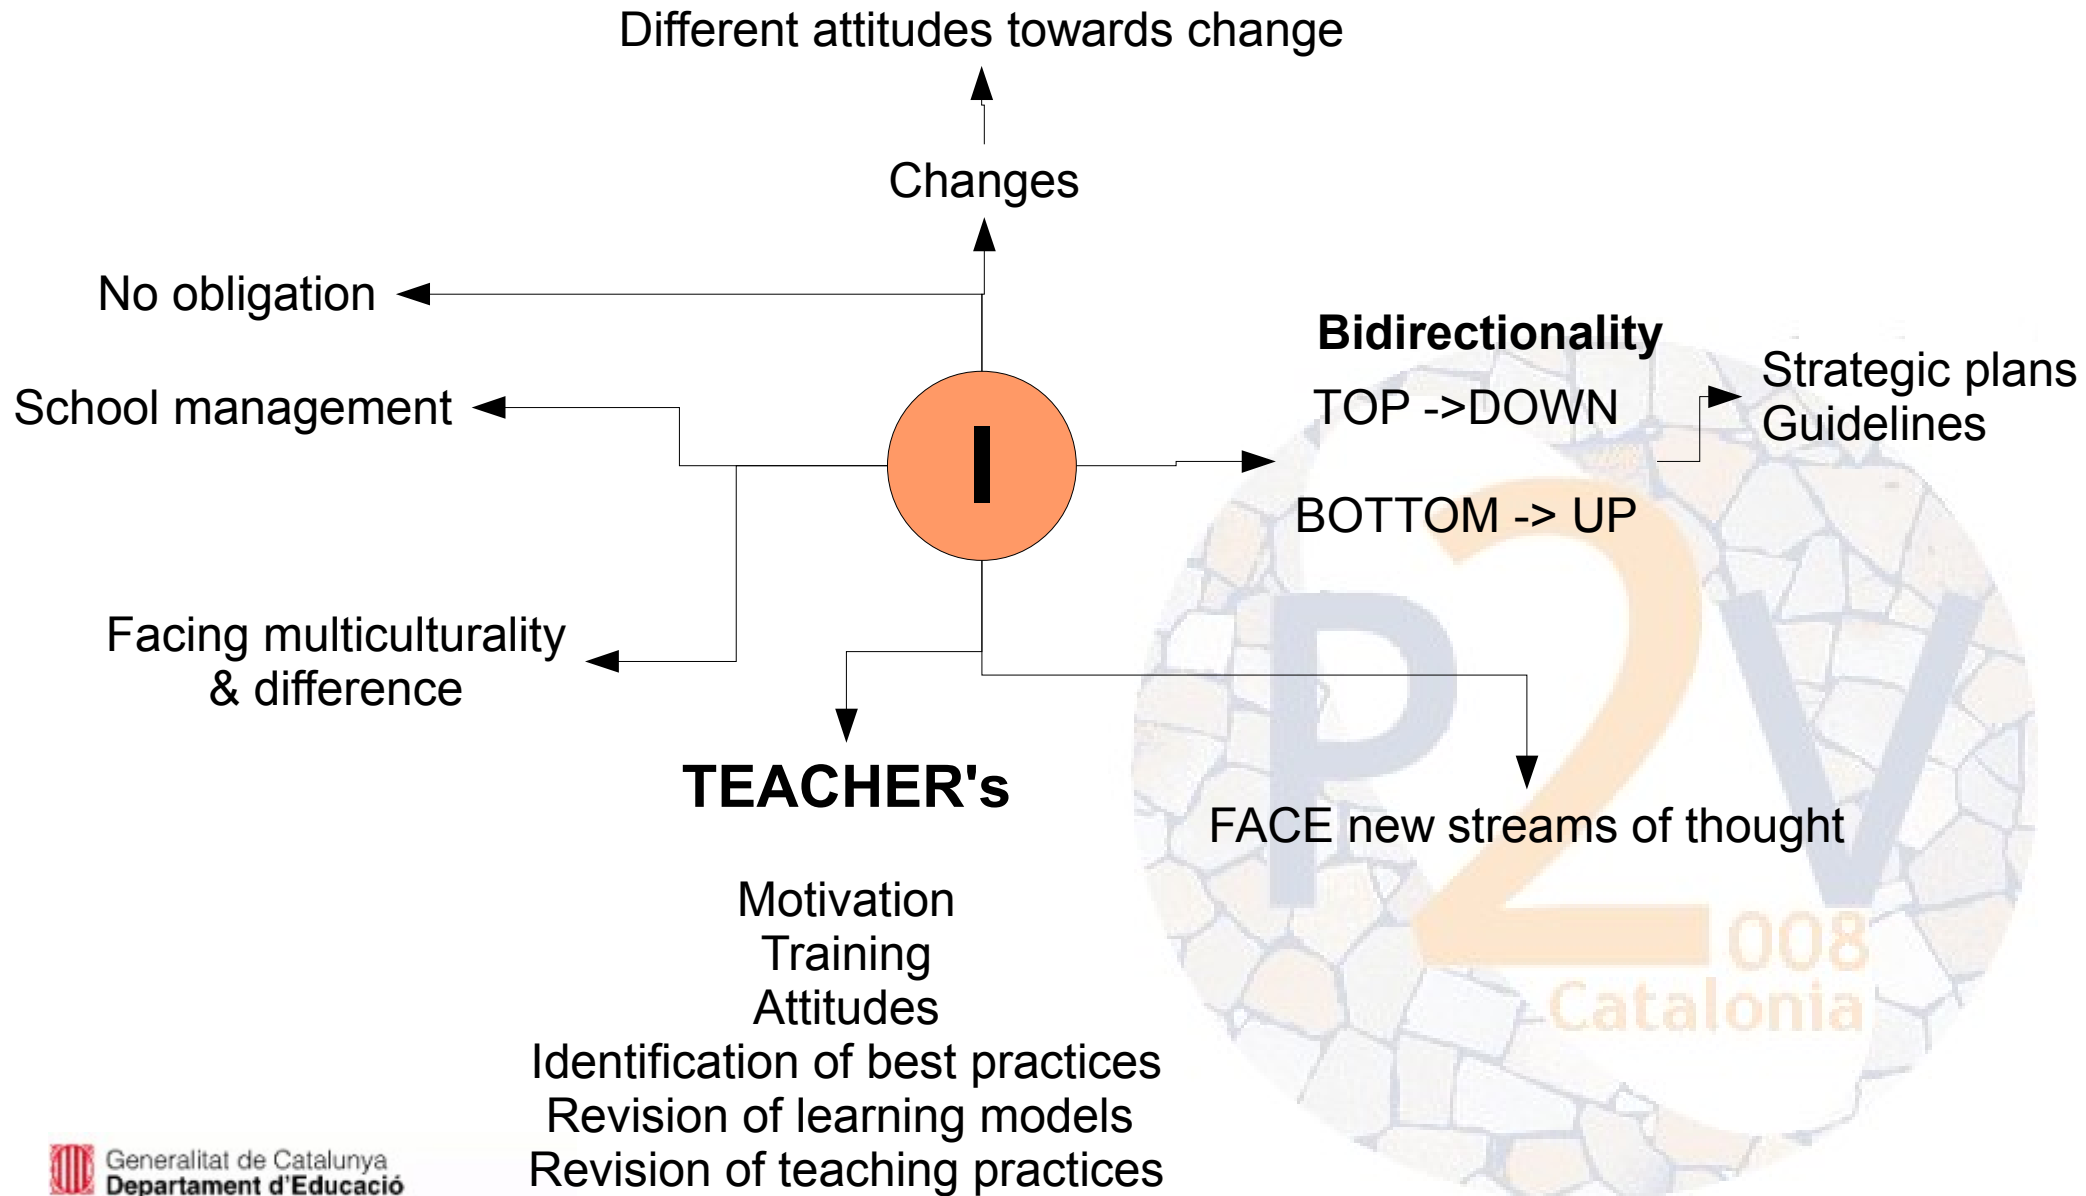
Different attitudes towards change

Changes

No obligation

School management

I

Bidirectionality

TOP ->DOWN

BOTTOM -> UP

Strategic plans
Guidelines

Facing multiculturality & difference

TEACHER's

FACE new streams of thought

Motivation
Training
Attitudes
Identification of best practices
Revision of learning models
Revision of teaching practices

P2V 2008 Catalonia

Generalitat de Catalunya
Departament d'Educació